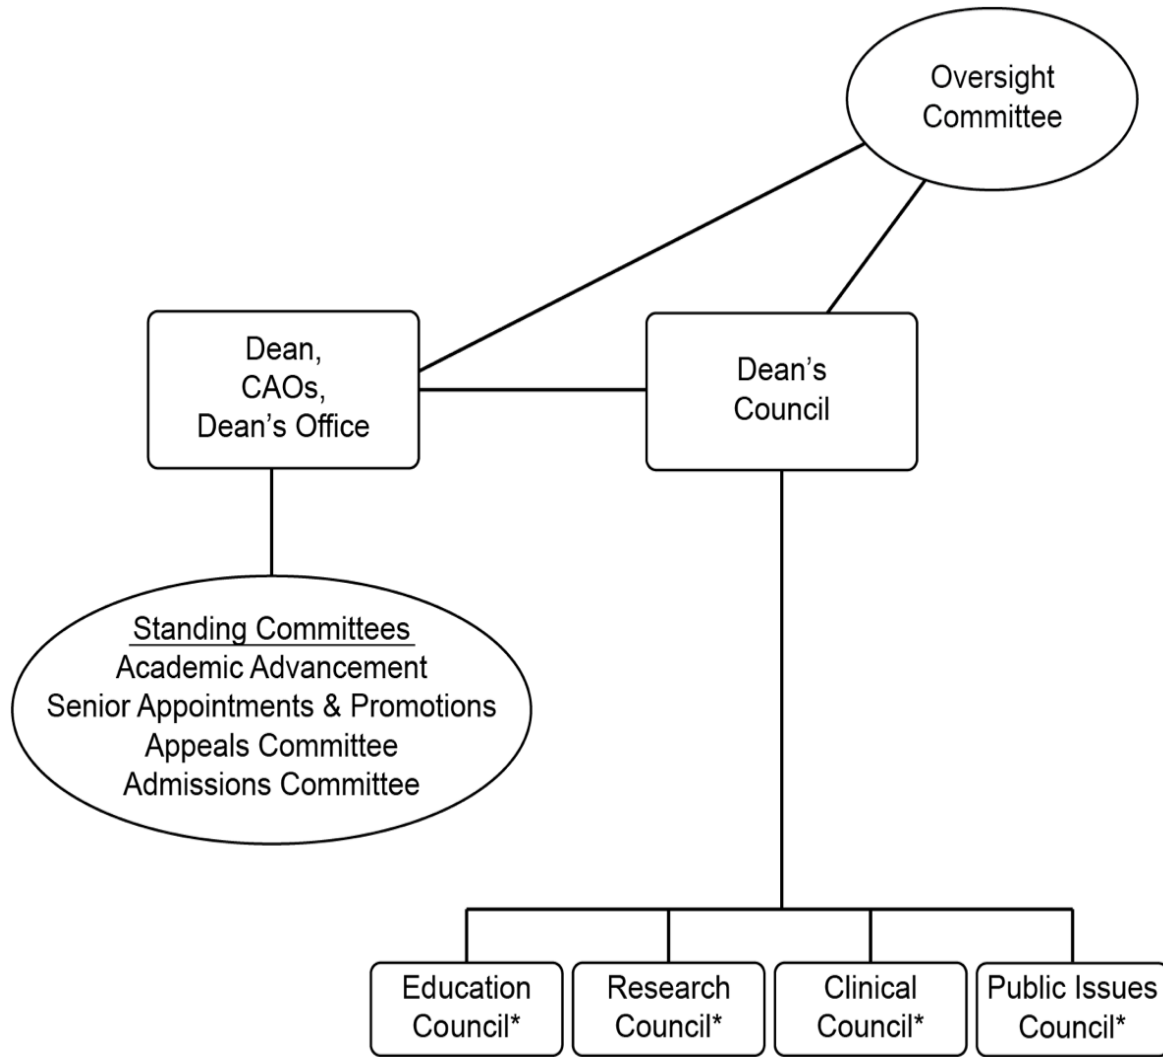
Oversight Committee

Dean, CAOs, Dean's Office

Dean's Council

Standing Committees
Academic Advancement
Senior Appointments & Promotions
Appeals Committee
Admissions Committee

Education Council*

Research Council*

Clinical Council*

Public Issues Council*